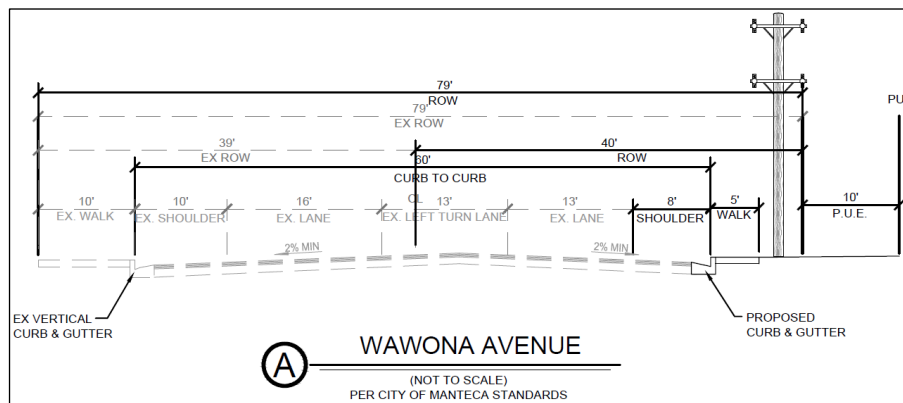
79'
ROW
79'
EX ROW
39'
EX ROW
40'
ROW
60'
CURB TO CURB
10'
EX. WALK
10'
EX. SHOULDER
16'
EX. LANE
CL
13'
EX. LEFT TURN LANE
13'
EX. LANE
8'
SHOULDER
5'
WALK
10'
P.U.E.
PU
2% MIN
2% MIN
EX VERTICAL CURB & GUTTER
PROPOSED CURB & GUTTER
A
WAWONA AVENUE
(NOT TO SCALE)
PER CITY OF MANTECA STANDARDS